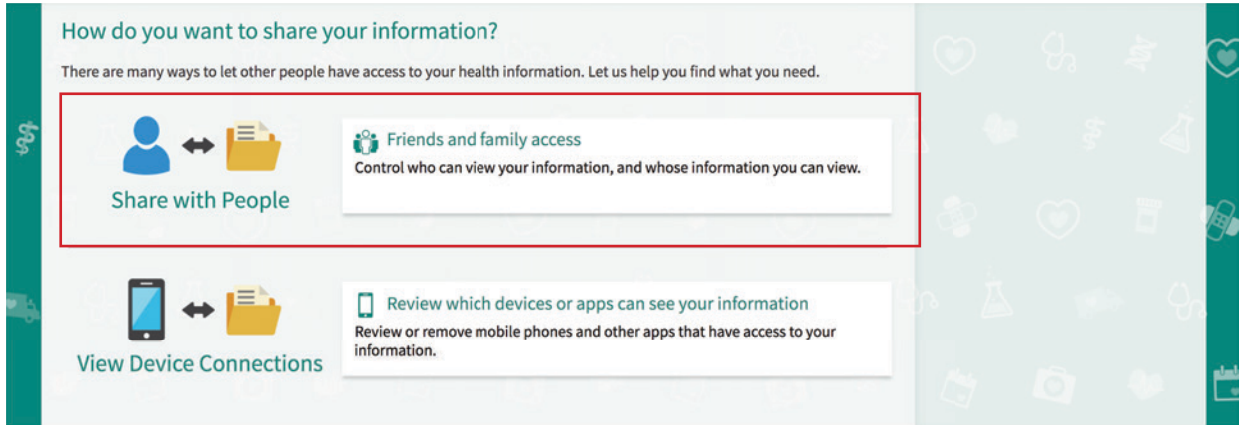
How do you want to share your information?

There are many ways to let other people have access to your health information. Let us help you find what you need.

Share with People

Friends and family access

Control who can view your information, and whose information you can view.

View Device Connections

Review which devices or apps can see your information

Review or remove mobile phones and other apps that have access to your information.